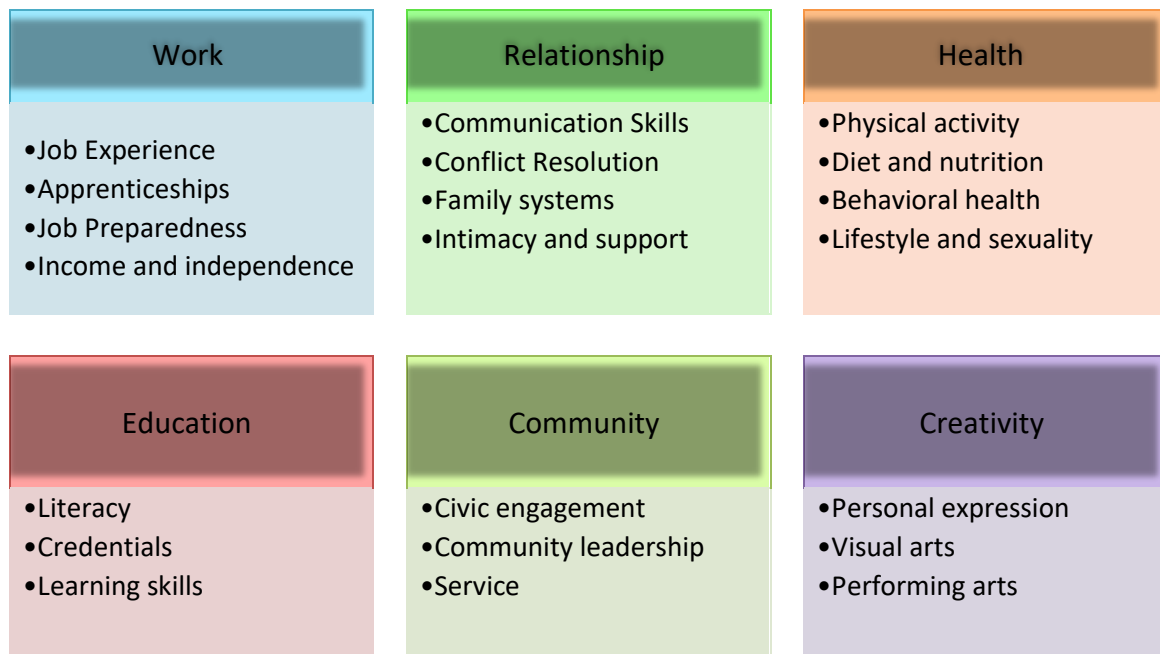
Work

•Job Experience
•Apprenticeships
•Job Preparedness
•Income and independence

Relationship

•Communication Skills
•Conflict Resolution
•Family systems
•Intimacy and support

Health

•Physical activity
•Diet and nutrition
•Behavioral health
•Lifestyle and sexuality

Education

•Literacy
•Credentials
•Learning skills

Community

•Civic engagement
•Community leadership
•Service

Creativity

•Personal expression
•Visual arts
•Performing arts